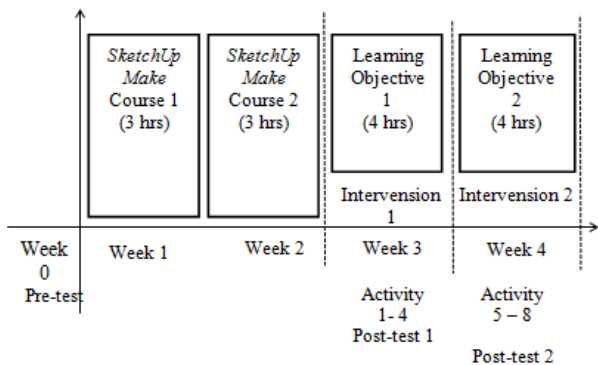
SketchUp Make
Course 1
(3 hrs)

SketchUp Make
Course 2
(3 hrs)

Learning Objective 1
(4 hrs)

Learning Objective 2
(4 hrs)

Intervension 1

Intervension 2

Week 0
Pre-test

Week 1

Week 2

Week 3

Week 4

Activity 1- 4
Post-test 1

Activity 5 – 8

Post-test 2